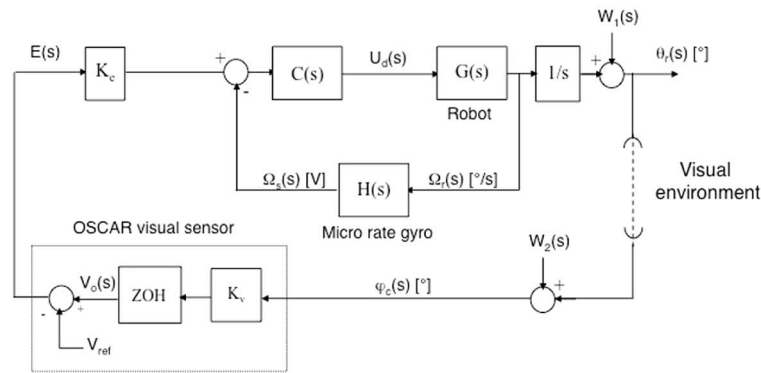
E(s)

$K_c$

+

-

C(s)

$U_d(s)$

G(s)

Robot

1/s

$W_1(s)$

+

$\theta_r(s)$ [°]

$\Omega_s(s)$ [V]

H(s)

$\Omega_r(s)$ [°/s]

Micro rate gyro

Visual environment

OSCAR visual sensor

$W_2(s)$

$V_o(s)$

ZOH

$K_v$

$\varphi_c(s)$ [°]

+

-

+

$V_{ref}$